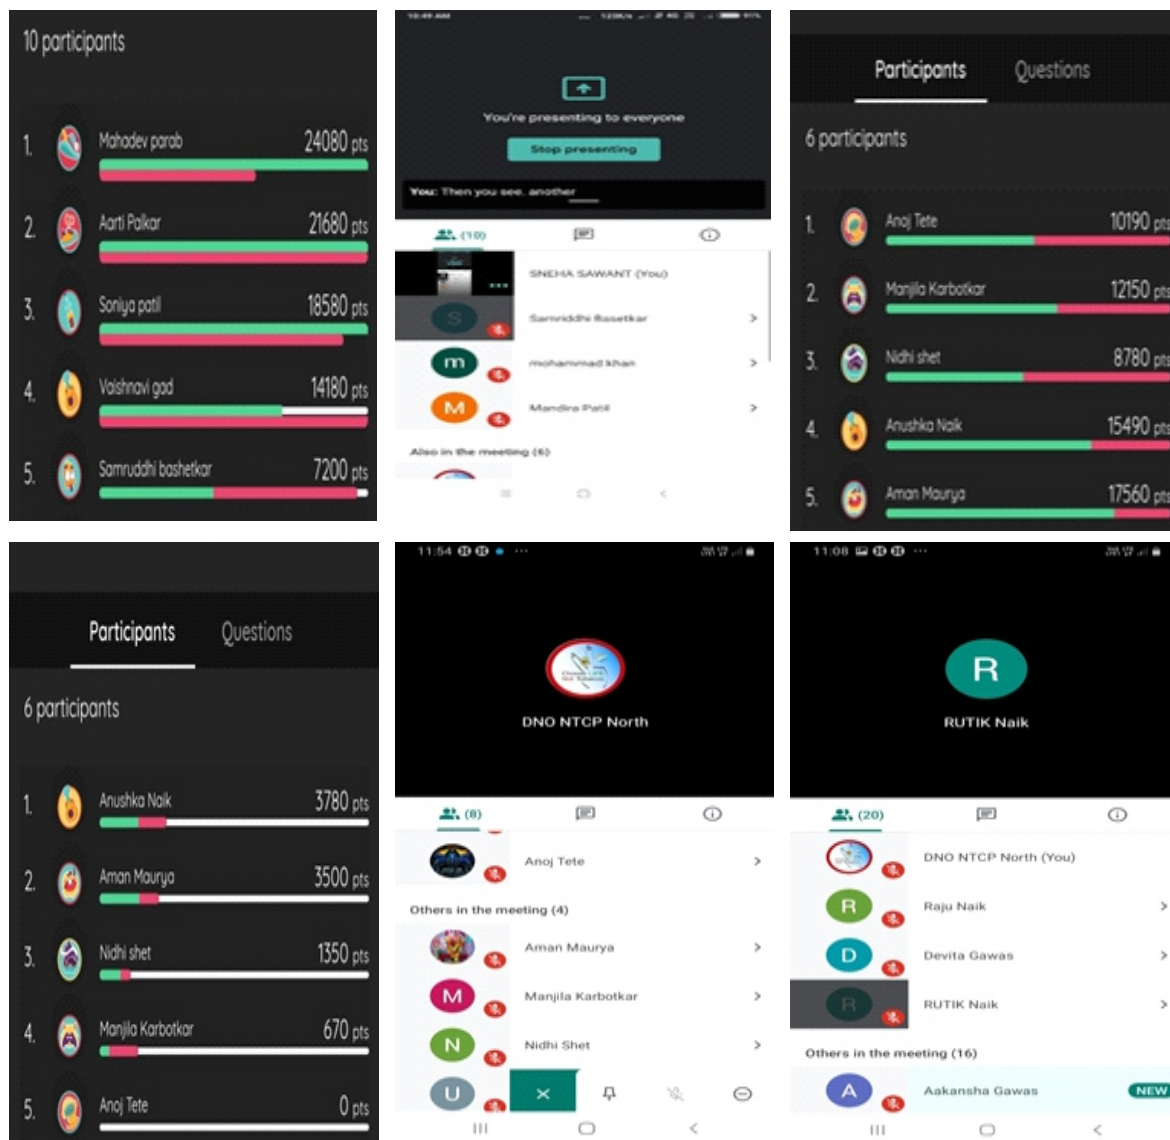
10 participants

1. Mahadev parab 24080 pts
2. Aarti Palkar 21680 pts
3. Soniya patil 18580 pts
4. Vaishnavi gad 14180 pts
5. Samruddhi bashetkar 7200 pts

You're presenting to everyone

Stop presenting

You: Then you see, another

(10)

SNEHA SAWANT (You)
Samriddhi Rasetkar
mohammad khan
Mandira Patil

Also in the meeting (6)

Participants Questions

6 participants

1. Anoj Tete 10190 pts
2. Manjila Karbotkar 12150 pts
3. Nidhi shet 8780 pts
4. Anushka Naik 15490 pts
5. Aman Maurya 17560 pts

Participants Questions

6 participants

1. Anushka Naik 3780 pts
2. Aman Maurya 3500 pts
3. Nidhi shet 1350 pts
4. Manjila Karbotkar 670 pts
5. Anoj Tete 0 pts

11:54

DNO NTCP North

(8)

Anoj Tete

Others in the meeting (4)

Aman Maurya
Manjila Karbotkar
Nidhi Shet

11:08

R

RUTIK Naik

(20)

DNO NTCP North (You)
Raju Naik
Devita Gawas
RUTIK Naik

Others in the meeting (16)

Aakansha Gawas NEW